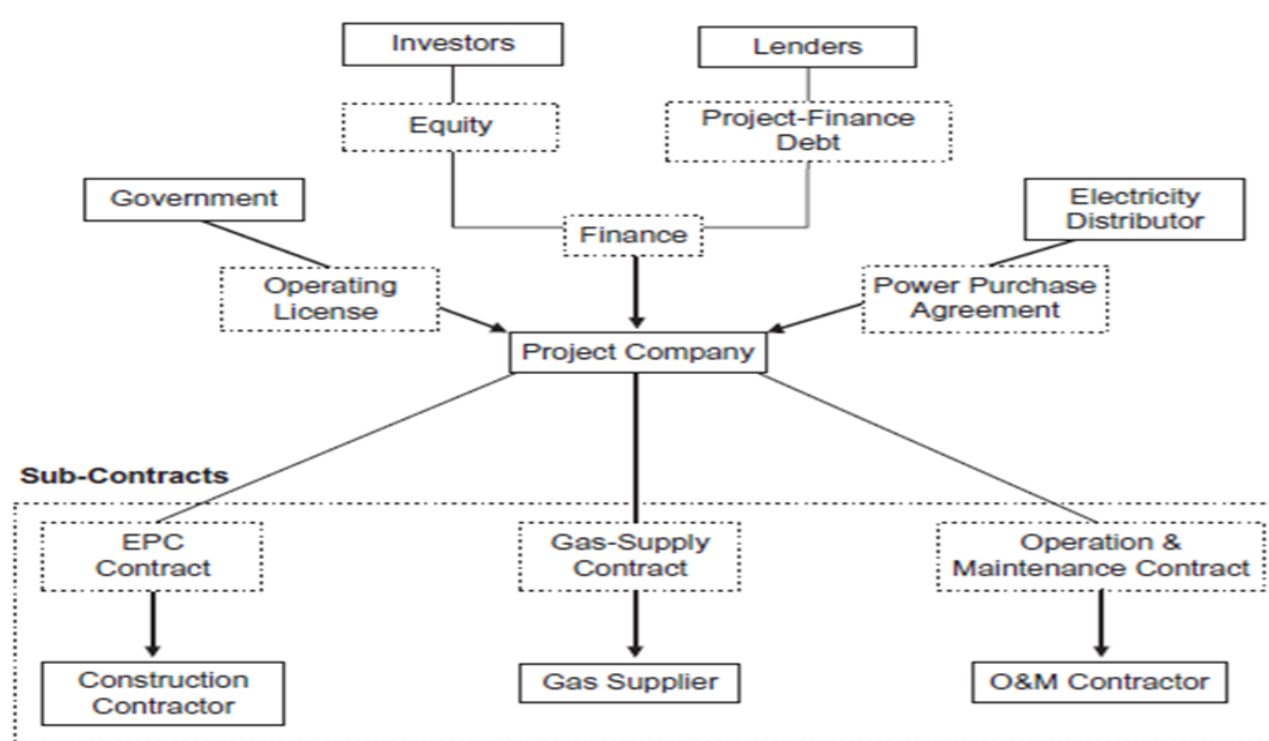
Investors

Lenders

Equity

Project-Finance Debt

Government

Electricity Distributor

Finance

Operating License

Power Purchase Agreement

Project Company

Sub-Contracts

EPC Contract

Gas-Supply Contract

Operation & Maintenance Contract

Construction Contractor

Gas Supplier

O&M Contractor